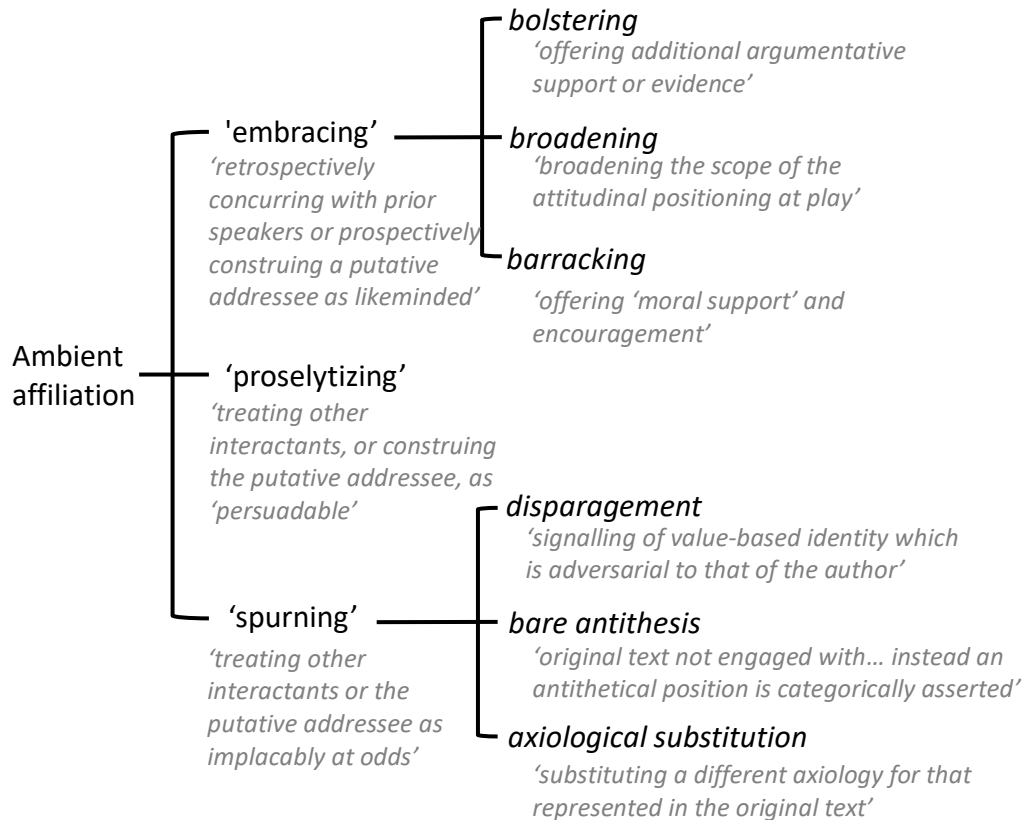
Ambient affiliation

'embracing'
'retrospectively concurring with prior speakers or prospectively construing a putative addressee as likeminded'

bolstering
'offering additional argumentative support or evidence'

broadening
'broadening the scope of the attitudinal positioning at play'

barracking
'offering 'moral support' and encouragement'

'proselytizing'
'treating other interactants, or construing the putative addressee, as 'persuadable'

'spurning'
'treating other interactants or the putative addressee as implacably at odds'

disparagement
'signalling of value-based identity which is adversarial to that of the author'

bare antithesis
'original text not engaged with… instead an antithetical position is categorically asserted'

axiological substitution
'substituting a different axiology for that represented in the original text'